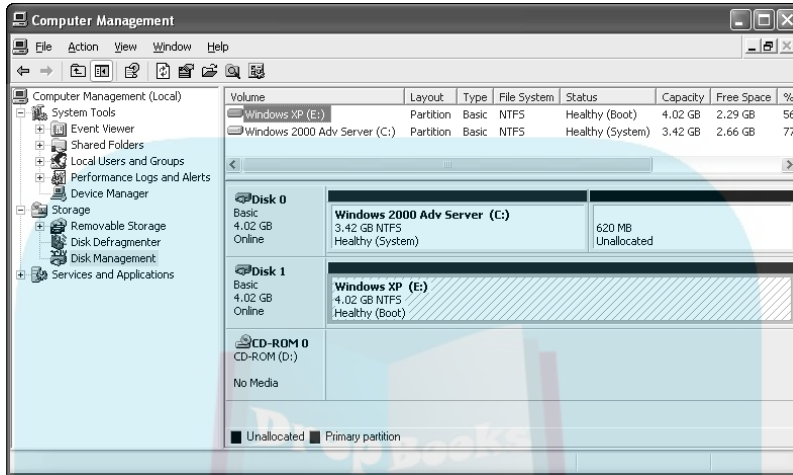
Computer Management

File Action View Window Help

Computer Management (Local)
System Tools
Event Viewer
Shared Folders
Local Users and Groups
Performance Logs and Alerts
Device Manager
Storage
Removable Storage
Disk Defragmenter
Disk Management
Services and Applications

| Volume | Layout | Type | File System | Status | Capacity | Free Space | % |
|---|---|---|---|---|---|---|---|
| Windows XP (E:) | Partition | Basic | NTFS | Healthy (Boot) | 4.02 GB | 2.29 GB | 56 |
| Windows 2000 Adv Server (C:) | Partition | Basic | NTFS | Healthy (System) | 3.42 GB | 2.66 GB | 77 |

Disk 0
Basic
4.02 GB
Online

Windows 2000 Adv Server (C:)
3.42 GB NTFS
Healthy (System)

620 MB
Unallocated

Disk 1
Basic
4.02 GB
Online

Windows XP (E:)
4.02 GB NTFS
Healthy (Boot)

CD-ROM 0
CD-ROM (D:)

No Media

Unallocated Primary partition

PrepBooks